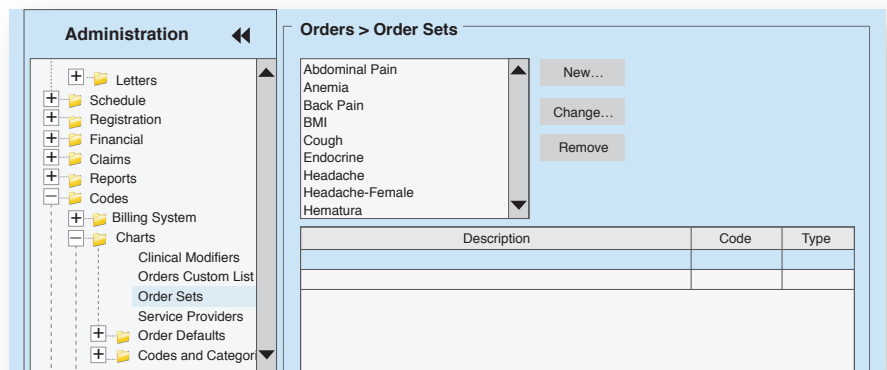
Administration

Letters
Schedule
Registration
Financial
Claims
Reports
Codes
Billing System
Charts
Clinical Modifiers
Orders Custom List
Order Sets
Service Providers
Order Defaults
Codes and Categor

Orders > Order Sets

Abdominal Pain
Anemia
Back Pain
BMI
Cough
Endocrine
Headache
Headache-Female
Hematura

New...
Change...
Remove

| Description | Code | Type |
|---|---|---|
| | | |
| | | |